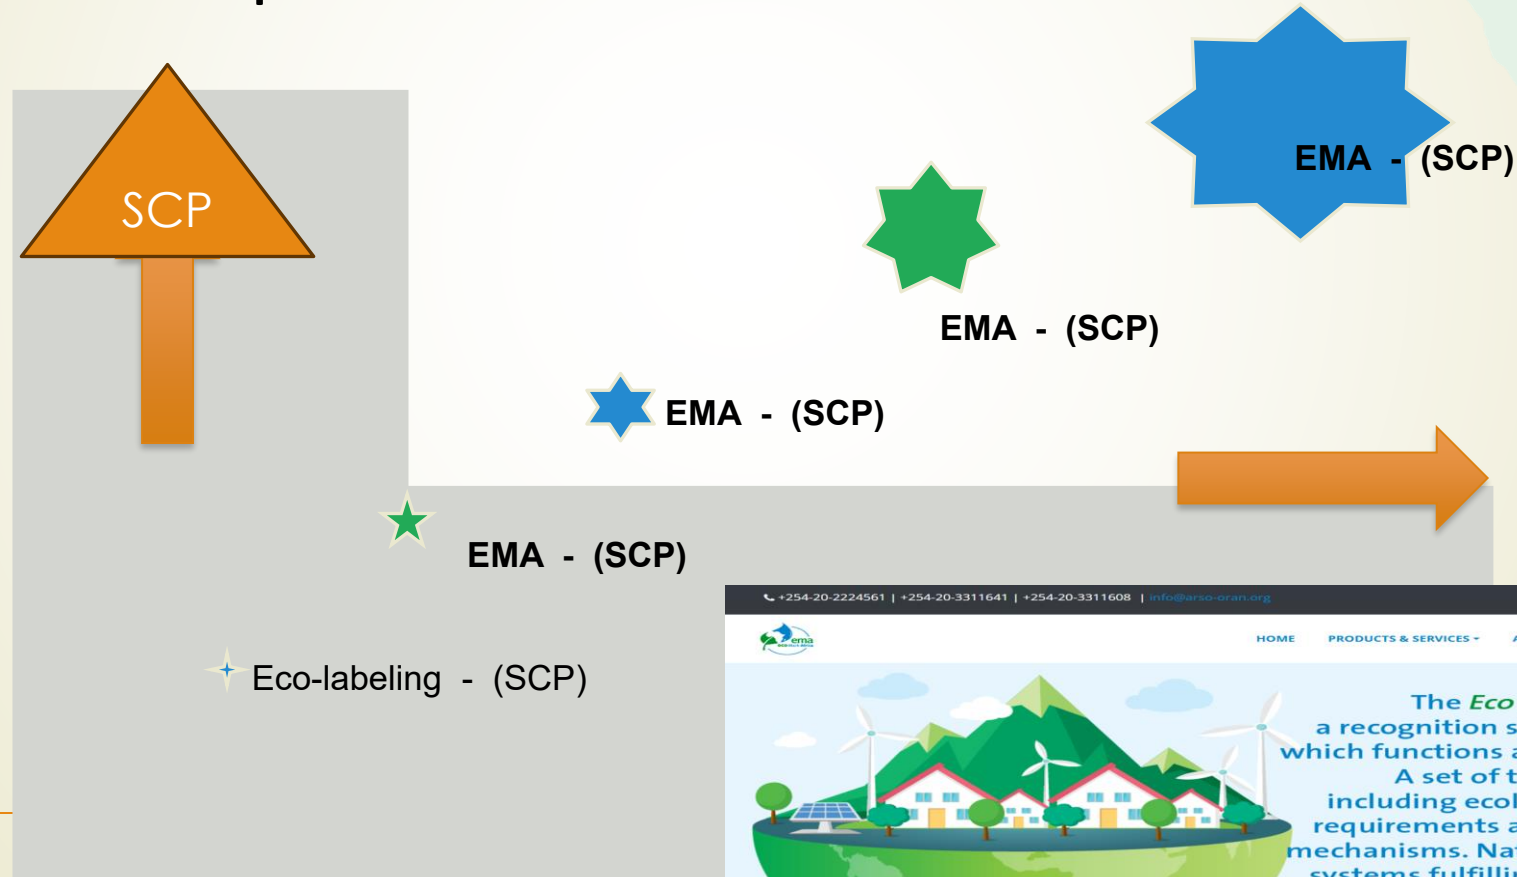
SCP

EMA - (SCP)

EMA - (SCP)

EMA - (SCP)

EMA - (SCP)

Eco-labeling - (SCP)

+254-20-2224561 | +254-20-3311641 | +254-20-3311608 | info@arso-oran.org

ema

HOME PRODUCTS & SERVICES

The Eco
a recognition s
which functions a
A set of t
including ecol
requirements a
mechanisms. Na
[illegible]